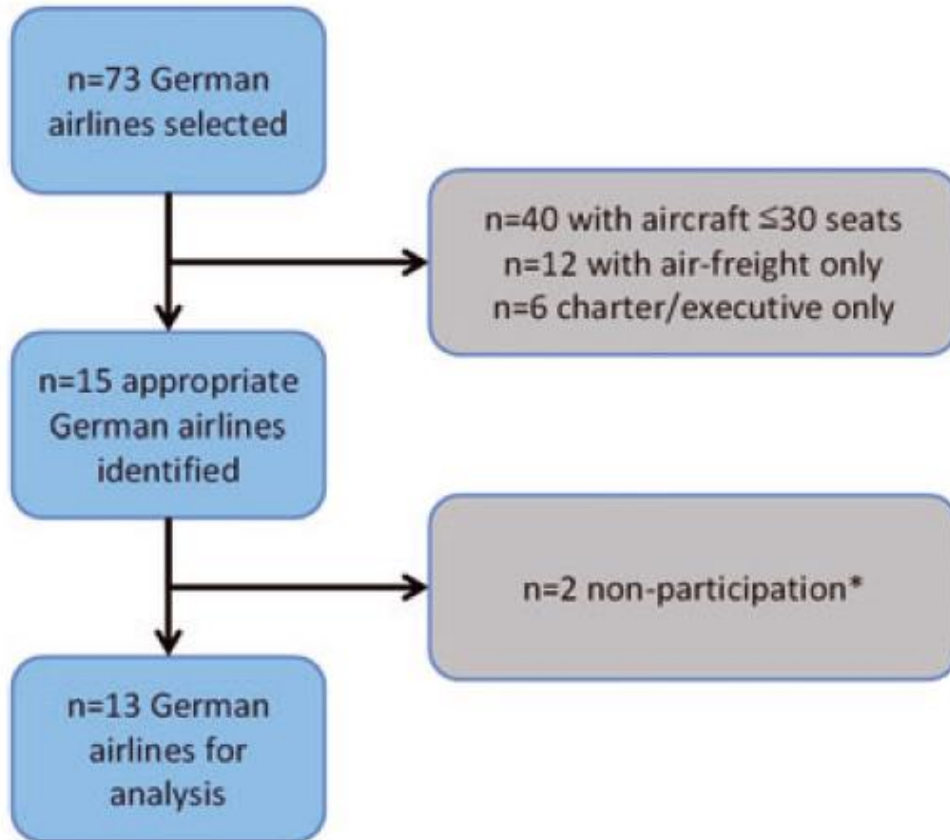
n=73 German airlines selected

n=40 with aircraft $\leq$30 seats
n=12 with air-freight only
n=6 charter/executive only

n=15 appropriate German airlines identified

n=2 non-participation*

n=13 German airlines for analysis